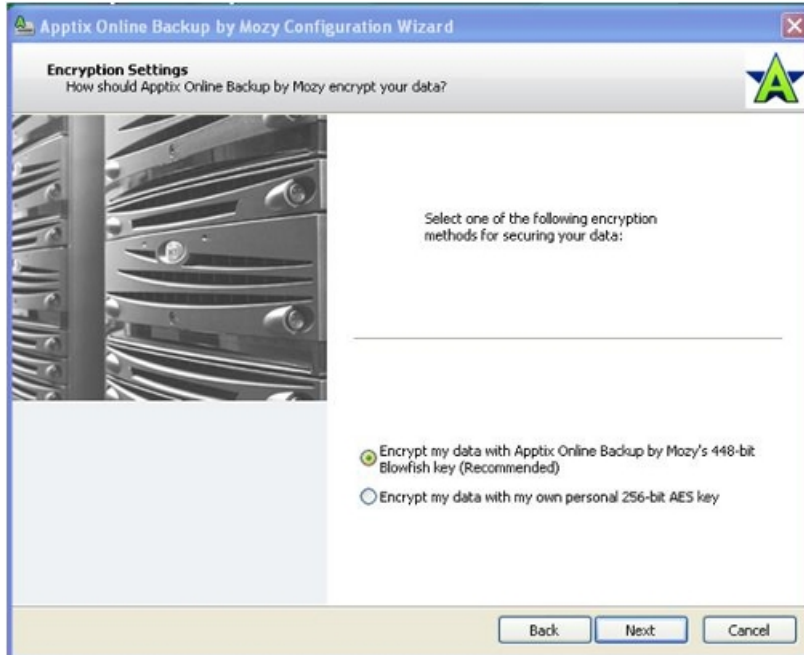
Apptix Online Backup by Mozy Configuration Wizard

Encryption Settings
How should Apptix Online Backup by Mozy encrypt your data?

Select one of the following encryption methods for securing your data:

Encrypt my data with Apptix Online Backup by Mozy's 448-bit Blowfish key (Recommended)

Encrypt my data with my own personal 256-bit AES key

Back Next Cancel